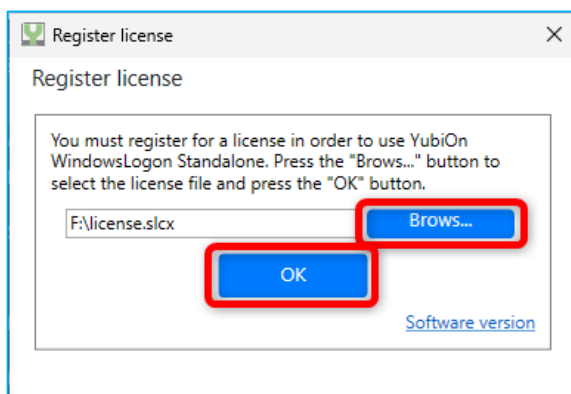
Register license
×
Register license

You must register for a license in order to use YubiOn WindowsLogon Standalone. Press the "Brows..." button to select the license file and press the "OK" button.

F:\license.slcx
Brows...
OK
Software version